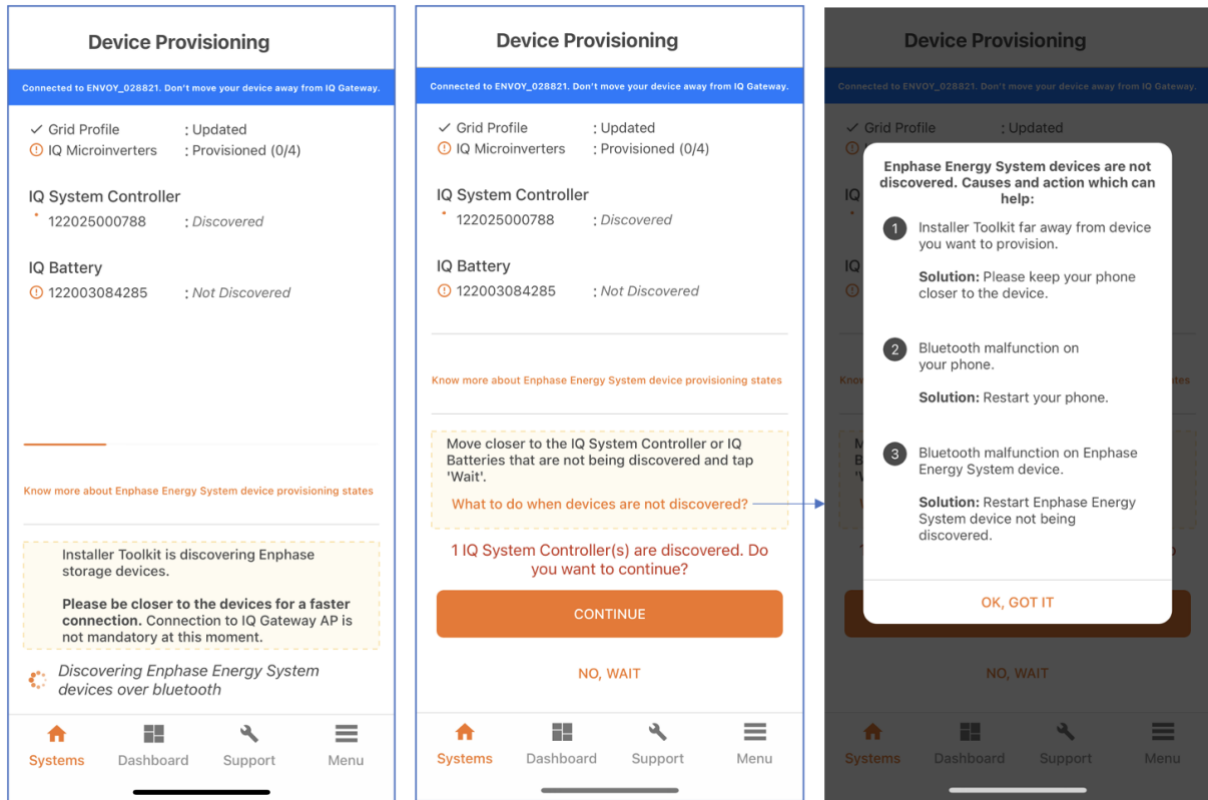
Device Provisioning

Connected to ENVOY_028821. Don't move your device away from IQ Gateway.

✓ Grid Profile : Updated
IQ Microinverters : Provisioned (0/4)

IQ System Controller
122025000788 : Discovered

IQ Battery
122003084285 : Not Discovered

Know more about Enphase Energy System device provisioning states

Installer Toolkit is discovering Enphase storage devices.

**Please be closer to the devices for a faster connection.** Connection to IQ Gateway AP is not mandatory at this moment.

Discovering Enphase Energy System devices over bluetooth

Systems Dashboard Support Menu

Device Provisioning

Connected to ENVOY_028821. Don't move your device away from IQ Gateway.

✓ Grid Profile : Updated
IQ Microinverters : Provisioned (0/4)

IQ System Controller
122025000788 : Discovered

IQ Battery
122003084285 : Not Discovered

Know more about Enphase Energy System device provisioning states

Move closer to the IQ System Controller or IQ Batteries that are not being discovered and tap 'Wait'.

What to do when devices are not discovered?

1 IQ System Controller(s) are discovered. Do you want to continue?

CONTINUE

NO, WAIT

Systems Dashboard Support Menu

Device Provisioning

Connected to ENVOY_028821. Don't move your device away from IQ Gateway.

✓ Grid Profile : Updated

Enphase Energy System devices are not discovered. Causes and action which can help:

1 Installer Toolkit far away from device you want to provision.

**Solution:** Please keep your phone closer to the device.

2 Bluetooth malfunction on your phone.

**Solution:** Restart your phone.

3 Bluetooth malfunction on Enphase Energy System device.

**Solution:** Restart Enphase Energy System device not being discovered.

OK, GOT IT

NO, WAIT

Systems Dashboard Support Menu